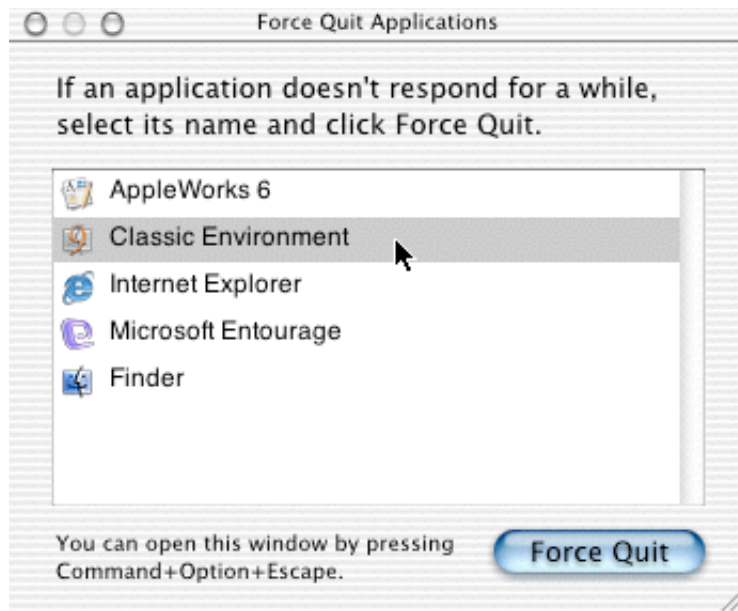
Force Quit Applications

If an application doesn't respond for a while, select its name and click Force Quit.

AppleWorks 6
Classic Environment
Internet Explorer
Microsoft Entourage
Finder

You can open this window by pressing Command+Option+Escape.

Force Quit